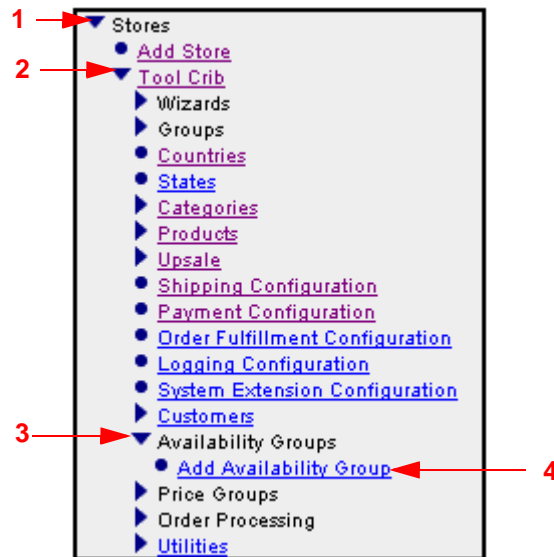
1 Stores
Add Store
2 Tool Crib
Wizards
Groups
Countries
States
Categories
Products
Upsale
Shipping Configuration
Payment Configuration
Order Fulfillment Configuration
Logging Configuration
System Extension Configuration
Customers
3 Availability Groups
Add Availability Group 4
Price Groups
Order Processing
Utilities